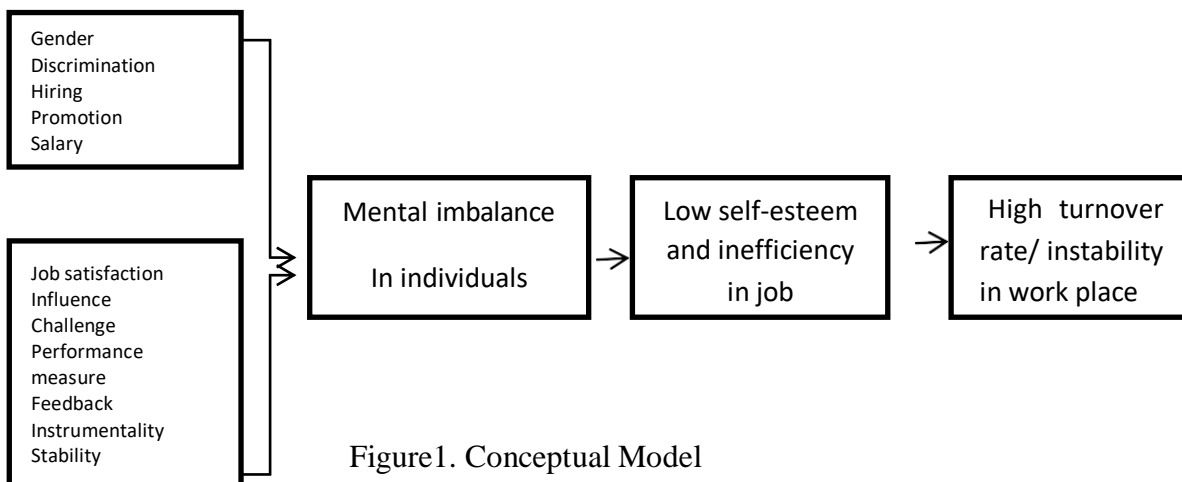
Gender
Discrimination
Hiring
Promotion
Salary

Job satisfaction
Influence
Challenge
Performance measure
Feedback
Instrumentality
Stability

Mental imbalance
In individuals

Low self-esteem and inefficiency in job

High turnover rate/ instability in work place

Figure1. Conceptual Model